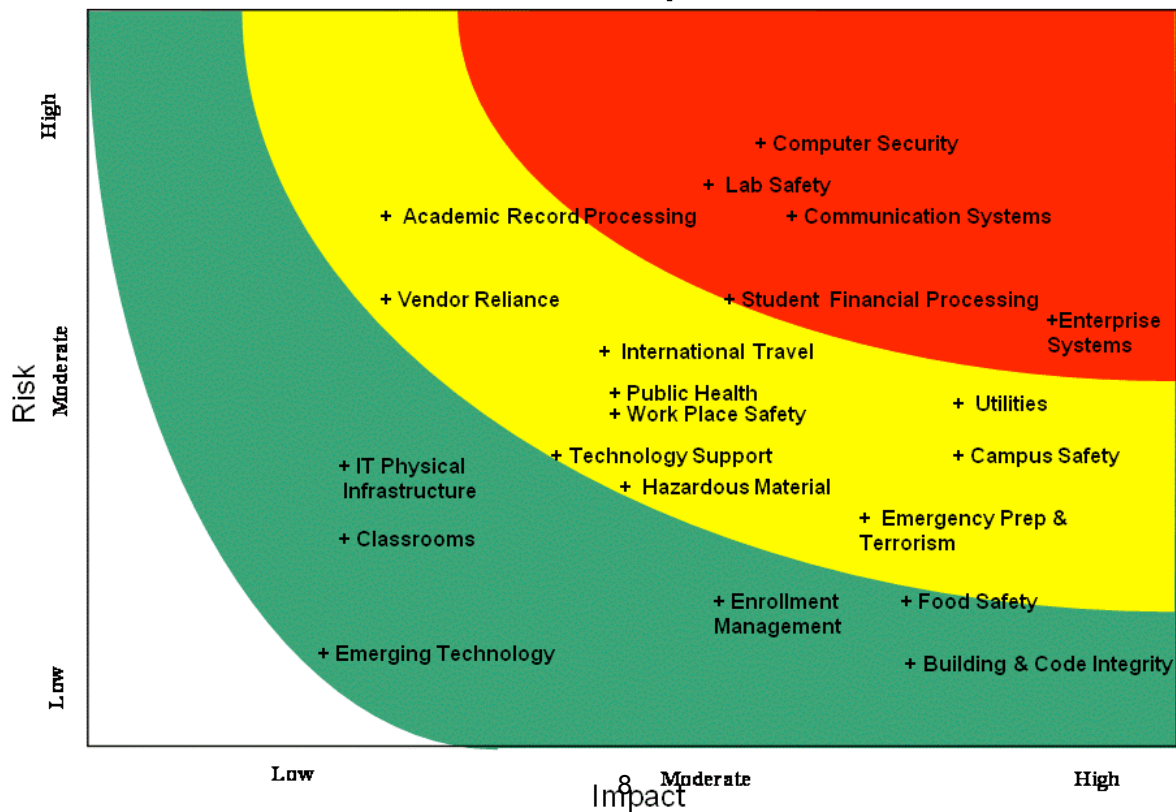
Risk

High

Moderate

Low

+ Computer Security

+ Lab Safety

+ Academic Record Processing

+ Communication Systems

+ Vendor Reliance

+ Student Financial Processing

+Enterprise Systems

+ International Travel

+ Public Health

+ Work Place Safety

+ Utilities

+ IT Physical Infrastructure

+ Technology Support

+ Campus Safety

+ Hazardous Material

+ Emergency Prep & Terrorism

+ Classrooms

+ Enrollment Management

+ Food Safety

+ Emerging Technology

+ Building & Code Integrity

Low

8

Moderate

High

Impact